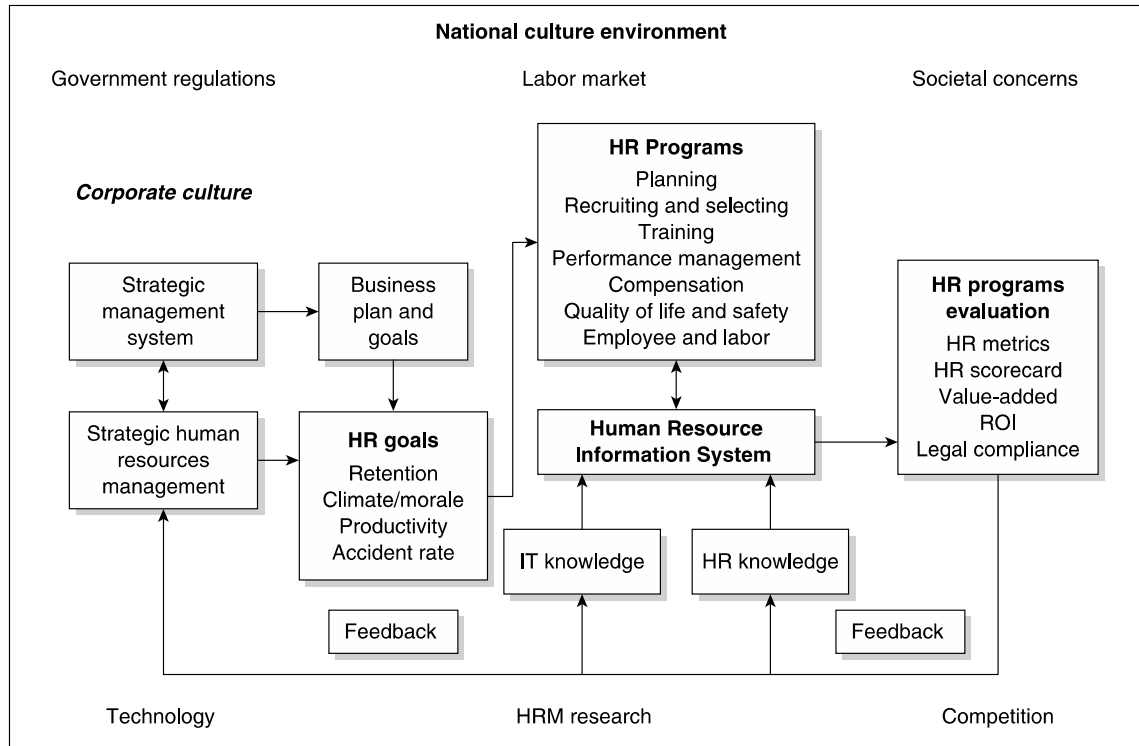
National culture environment

Government regulations

Labor market

Societal concerns

Corporate culture

HR Programs
Planning
Recruiting and selecting
Training
Performance management
Compensation
Quality of life and safety
Employee and labor

Strategic management system

Business plan and goals

HR programs evaluation
HR metrics
HR scorecard
Value-added
ROI
Legal compliance

Strategic human resources management

HR goals
Retention
Climate/morale
Productivity
Accident rate

Human Resource Information System

IT knowledge

HR knowledge

Feedback

Feedback

Technology

HRM research

Competition